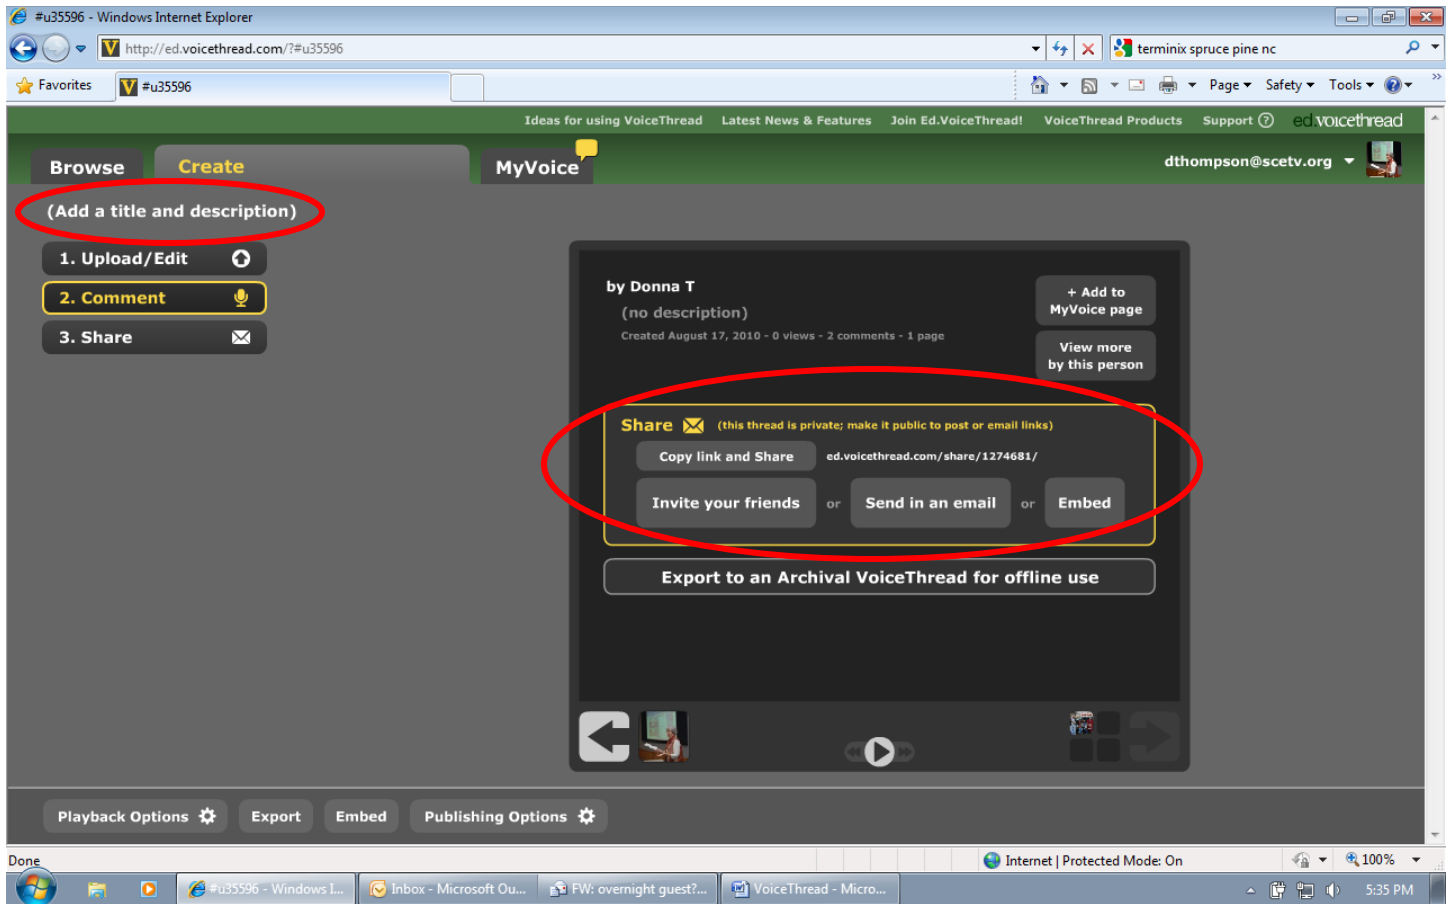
#u35596 - Windows Internet Explorer

http://ed.voicethread.com/?#u35596

terminix spruce pine nc

Favorites

#u35596

Page ▾ Safety ▾ Tools ▾

Ideas for using VoiceThread Latest News & Features Join Ed.VoiceThread! VoiceThread Products Support ed.voicethread

Browse Create MyVoice

dthompson@scetv.org

(Add a title and description)

1. Upload/Edit

2. Comment

3. Share

by Donna T

(no description)

Created August 17, 2010 - 0 views - 2 comments - 1 page

+ Add to MyVoice page

View more by this person

Share (this thread is private; make it public to post or email links)

Copy link and Share ed.voicethread.com/share/1274681/

Invite your friends or Send in an email or Embed

Export to an Archival VoiceThread for offline use

Playback Options Export Embed Publishing Options

Done

Internet | Protected Mode: On

100%

#u35596 - Windows I... Inbox - Microsoft Ou... FW: overnight guest?... VoiceThread - Micro...

5:35 PM